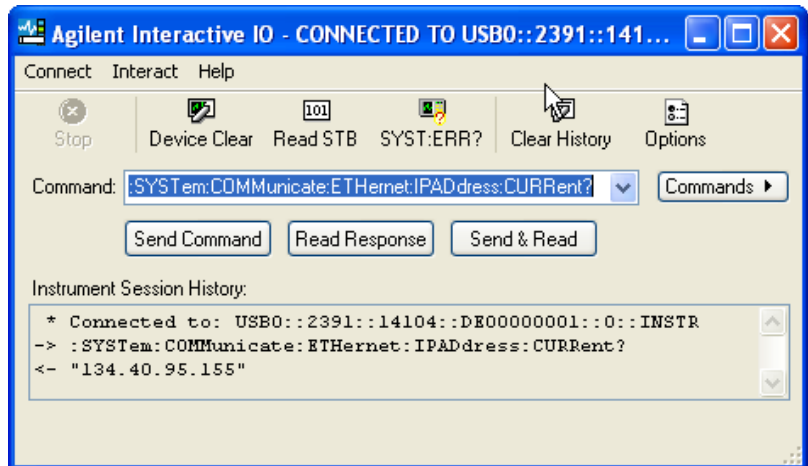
Agilent Interactive IO - CONNECTED TO USB0::2391::141...

Connect Interact Help

Stop Device Clear 101 Read STB SYST:ERR? Clear History Options

Command: :SYSTem:COMMunicate:ETHernet:IPADdress:CURRent? Commands ▶

Send Command Read Response Send & Read

Instrument Session History:

* Connected to: USB0::2391::14104::DE00000001::0::INSTR
-> :SYSTem:COMMunicate:ETHernet:IPADdress:CURRent?
<- "134.40.95.155"